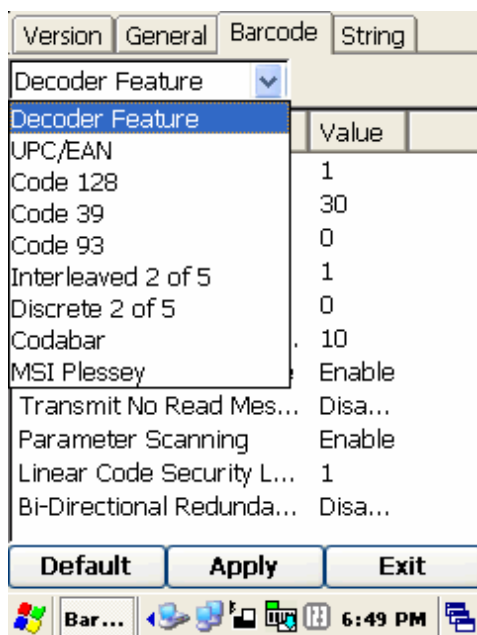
Version General Barcode String

Decoder Feature

Decoder Feature
UPC/EAN
Code 128
Code 39
Code 93
Interleaved 2 of 5
Discrete 2 of 5
Codabar
MSI Plessey

| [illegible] | Value |
|---|---|
| | 1 |
| | 30 |
| | 0 |
| | 1 |
| | 0 |
| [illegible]. | 10 |
| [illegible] | Enable |
| Transmit No Read Mes... | Disa... |
| Parameter Scanning | Enable |
| Linear Code Security L... | 1 |
| Bi-Directional Redunda... | Disa... |

Default Apply Exit

Bar... 6:49 PM